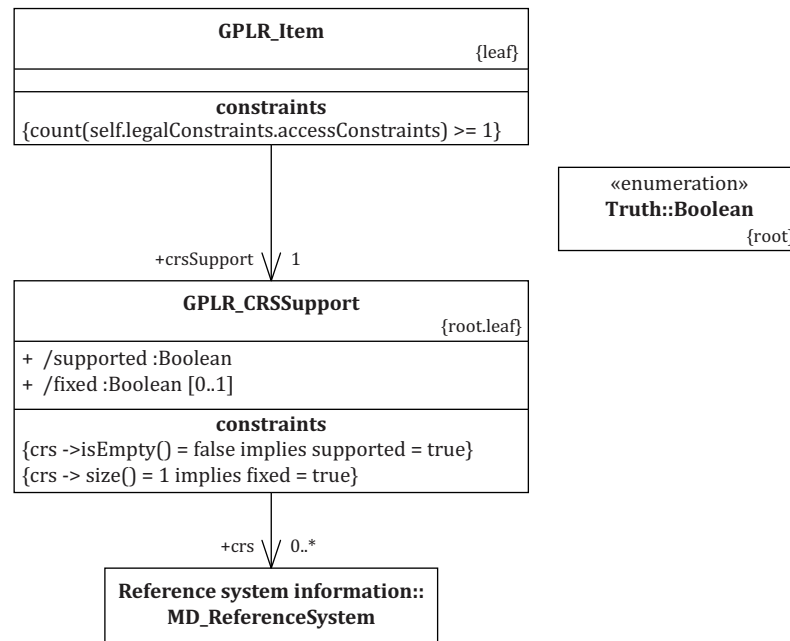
GPLR_Item
{leaf}

constraints
{count(self.legalConstraints.accessConstraints) >= 1}

«enumeration»
Truth::Boolean
{root}

+crsSupport 1

GPLR_CRSSupport
{root.leaf}

+ /supported :Boolean
+ /fixed :Boolean [0..1]

constraints
{crs ->isEmpty() = false implies supported = true}
{crs -> size() = 1 implies fixed = true}

+crs 0..*

Reference system information::
MD_ReferenceSystem